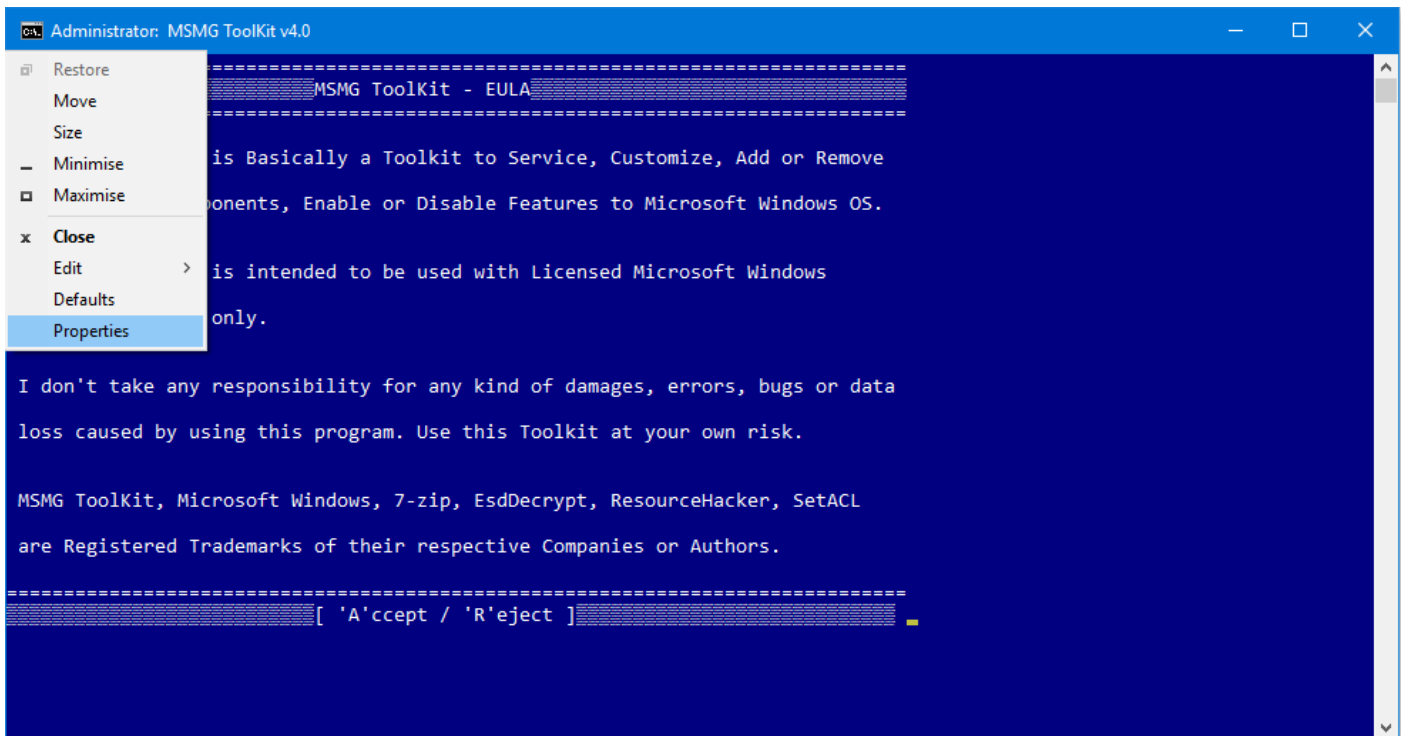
Administrator: MSMG ToolKit v4.0

Restore
Move
Size
Minimise
Maximise
Close
Edit
Defaults
Properties

===============================================================================
MSMG ToolKit - EULA
===============================================================================

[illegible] is Basically a Toolkit to Service, Customize, Add or Remove

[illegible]ponents, Enable or Disable Features to Microsoft Windows OS.

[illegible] is intended to be used with Licensed Microsoft Windows

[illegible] only.

I don't take any responsibility for any kind of damages, errors, bugs or data

loss caused by using this program. Use this Toolkit at your own risk.

MSMG ToolKit, Microsoft Windows, 7-zip, EsdDecrypt, ResourceHacker, SetACL

are Registered Trademarks of their respective Companies or Authors.

===============================================================================
[ 'A'ccept / 'R'eject ]